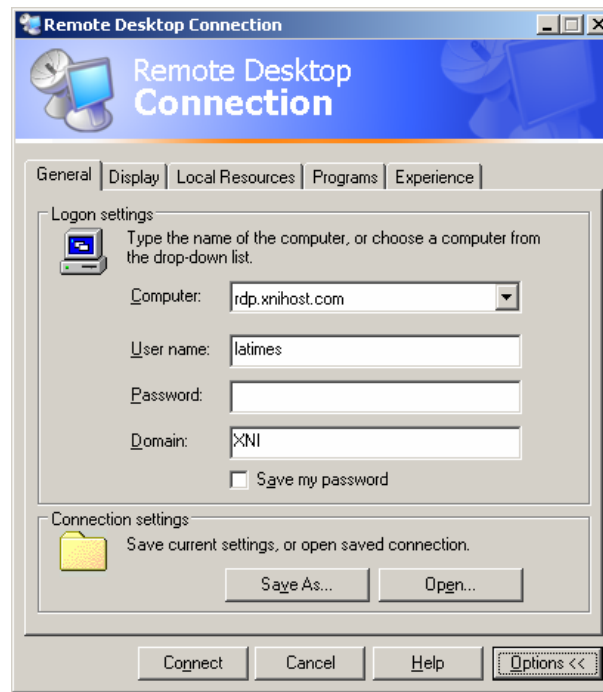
Remote Desktop Connection

Remote Desktop Connection

General | Display | Local Resources | Programs | Experience

Logon settings

Type the name of the computer, or choose a computer from the drop-down list.

Computer: rdp.xnihost.com

User name: latimes

Password:

Domain: XNI

Save my password

Connection settings

Save current settings, or open saved connection.

Save As...
Open...

Connect
Cancel
Help
Options <<